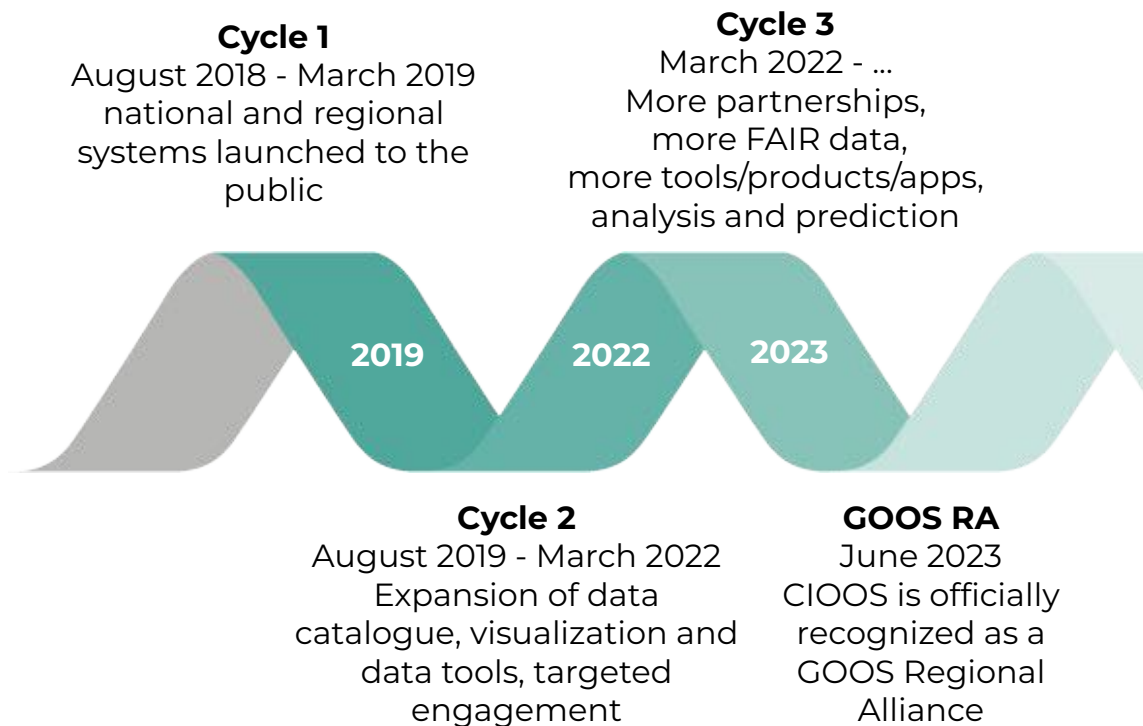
**Cycle 1**
August 2018 - March 2019
national and regional systems launched to the public

**Cycle 3**
March 2022 - ...
More partnerships, more FAIR data, more tools/products/apps, analysis and prediction

2019

2022

2023

**Cycle 2**
August 2019 - March 2022
Expansion of data catalogue, visualization and data tools, targeted engagement

**GOOS RA**
June 2023
CIOOS is officially recognized as a GOOS Regional Alliance